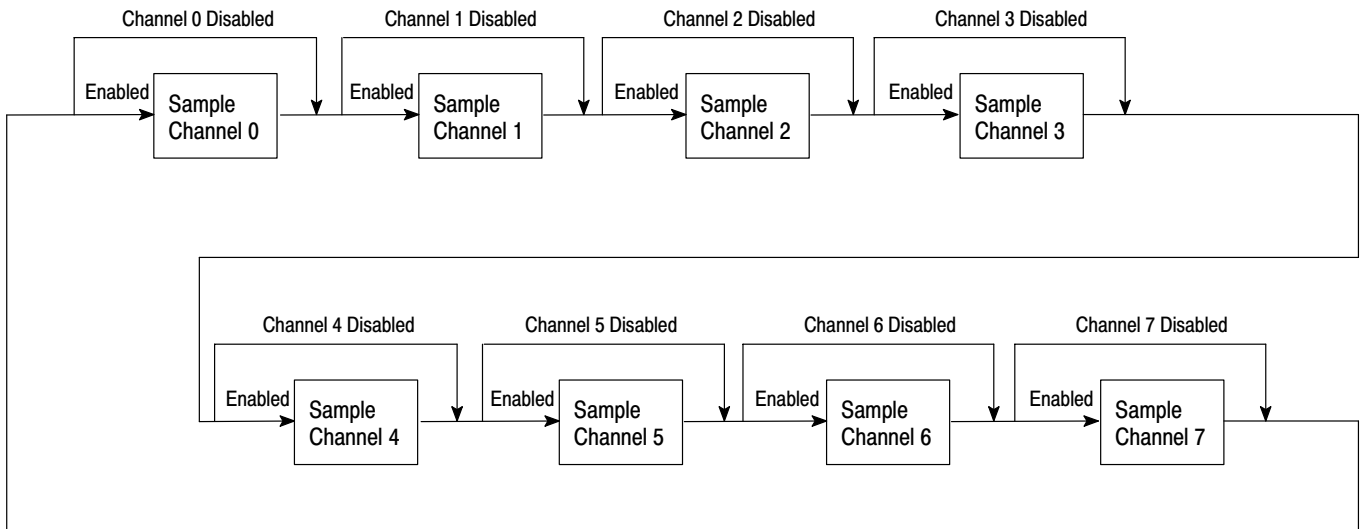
Channel 0 Disabled
Enabled
Sample Channel 0
Channel 1 Disabled
Enabled
Sample Channel 1
Channel 2 Disabled
Enabled
Sample Channel 2
Channel 3 Disabled
Enabled
Sample Channel 3

Channel 4 Disabled
Enabled
Sample Channel 4
Channel 5 Disabled
Enabled
Sample Channel 5
Channel 6 Disabled
Enabled
Sample Channel 6
Channel 7 Disabled
Enabled
Sample Channel 7